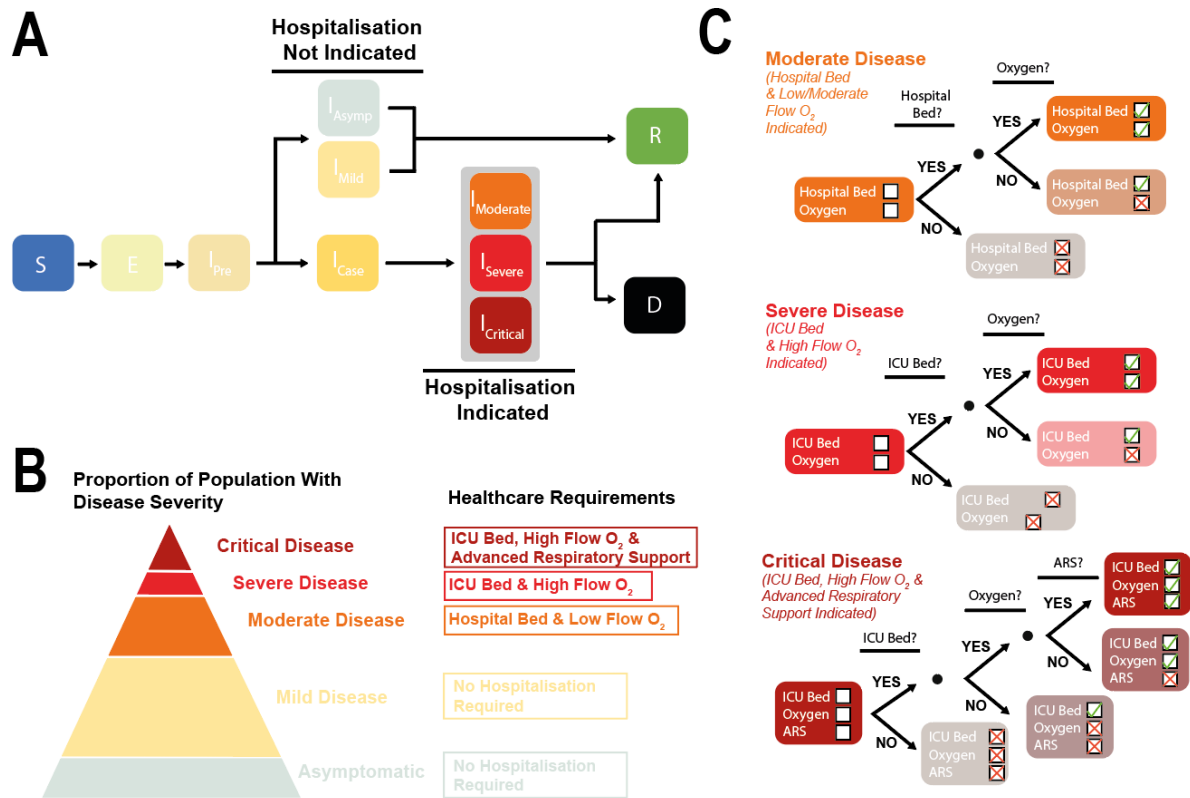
A

Hospitalisation Not Indicated

$I_{Asymp}$

$I_{Mild}$

S

E

$I_{Pre}$

$I_{Case}$

$I_{Moderate}$

$I_{Severe}$

$I_{Critical}$

R

D

Hospitalisation Indicated

B

Proportion of Population With Disease Severity

Critical Disease

Severe Disease

Moderate Disease

Mild Disease

Asymptomatic

Healthcare Requirements

ICU Bed, High Flow $O_2$ & Advanced Respiratory Support

ICU Bed & High Flow $O_2$

Hospital Bed & Low Flow $O_2$

No Hospitalisation Required

No Hospitalisation Required

C

Moderate Disease
(Hospital Bed & Low/Moderate Flow $O_2$ Indicated)

Hospital Bed?

Oxygen?

Hospital Bed
Oxygen

YES

NO

YES

NO

Hospital Bed
Oxygen

Hospital Bed
Oxygen

Hospital Bed
Oxygen

Severe Disease
(ICU Bed & High Flow $O_2$ Indicated)

ICU Bed?

Oxygen?

ICU Bed
Oxygen

YES

NO

YES

NO

ICU Bed
Oxygen

ICU Bed
Oxygen

ICU Bed
Oxygen

Critical Disease
(ICU Bed, High Flow $O_2$ & Advanced Respiratory Support Indicated)

ICU Bed?

Oxygen?

ARS?

ICU Bed
Oxygen
ARS

YES

NO

YES

NO

YES

NO

ICU Bed
Oxygen
ARS

ICU Bed
Oxygen
ARS

ICU Bed
Oxygen
ARS

ICU Bed
Oxygen
ARS